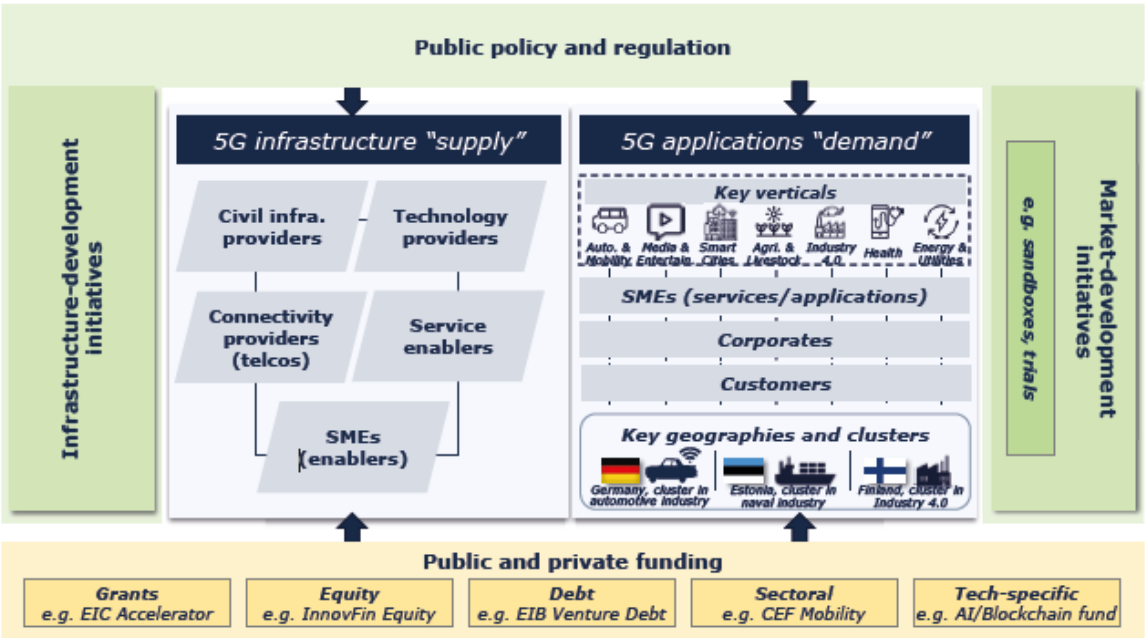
Public policy and regulation

Infrastructure-development initiatives

5G infrastructure "supply"

Civil infra. providers

Technology providers

Connectivity providers (telcos)

Service enablers

SMEs (enablers)

5G applications "demand"

Key verticals

Auto. & Mobility

Media & Entertain.

Smart Cities

Agri. & Livestock

Industry 4.0

Health

Energy & Utilities

SMEs (services/applications)

Corporates

Customers

Key geographies and clusters

Germany, cluster in automotive industry

Estonia, cluster in naval industry

Finland, cluster in Industry 4.0

e.g. sandboxes, trials

Market-development initiatives

Public and private funding

Grants
e.g. EIC Accelerator

Equity
e.g. InnovFin Equity

Debt
e.g. EIB Venture Debt

Sectoral
e.g. CEF Mobility

Tech-specific
e.g. AI/Blockchain fund